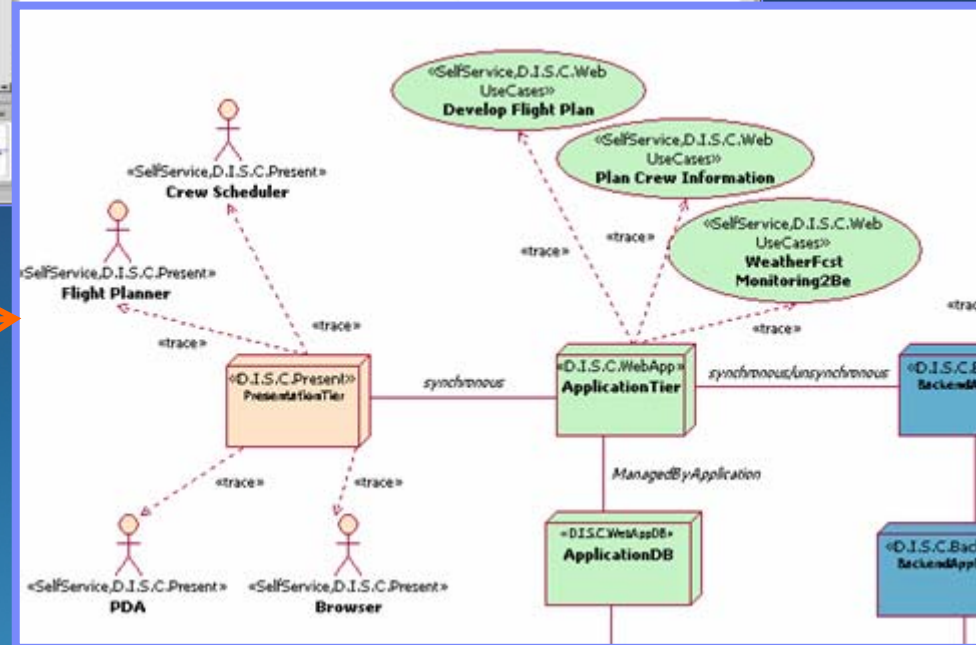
«SelfService,D.I.S.C.Web UseCases» Develop Flight Plan

«SelfService,D.I.S.C.Web UseCases» Plan Crew Information

«SelfService,D.I.S.C.Web UseCases» WeatherFcst Monitoring2Be

«SelfService,D.I.S.C.Present» Crew Scheduler

«SelfService,D.I.S.C.Present» Flight Planner

«trace»

«trace»

«trace»

«trace»

«trace»

«trace»

«trac

«D.I.S.C.Present» PresentationTier

synchronous

«D.I.S.C.WebApp» ApplicationTier

synchronous/unsynchronous

«D.I.S.C.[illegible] Backend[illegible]

ManagedByApplication

«trace»

«trace»

«D.I.S.C.WebAppDB» ApplicationDB

«D.I.S.C.Bac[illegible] BackendAppl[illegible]

«SelfService,D.I.S.C.Present» PDA

«SelfService,D.I.S.C.Present» Browser